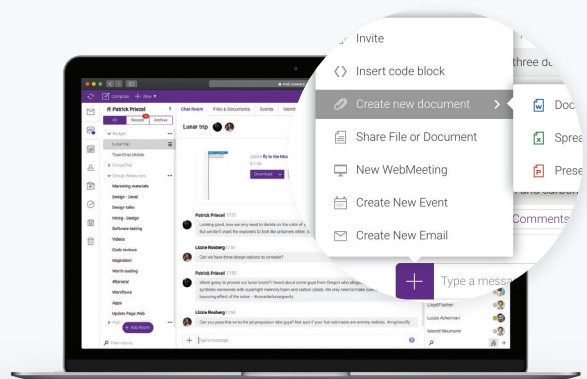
Compose + New

Patrick Priecel

All Recent Archive

Lunar trip

Chat Room Files & Documents Events

Lunar trip

Download

Patrick Priecel
Looking good, now we only need to decide on the color of
But we don't want the explorers to look like pyjamas either.

Lizzie Rosberg
Can we have three design options to consider?

Patrick Priecel
Whats going to prevent our lunar boots?! Heard about some guys from Oregon who

Lizzie Rosberg
Can you pass this on to the jet propulsion labs guys? Not sure if your fuel estimates are entirely realistic.

Type a message

Marketing materials
Design - Devel
Design talks
Hiring - Design
Software testing
Videos
Code reviews
Inspiration
Worth reading
#General
Workflows
Apps
Update Page Web

+ Add Room

Invite
Insert code block
Create new document
Share File or Document
New WebMeeting
Create New Event
Create New Email

three d
Doc
Sprea
Prese
Comments

Type a messa

Lizzie Ackerman
Marcel Neumann